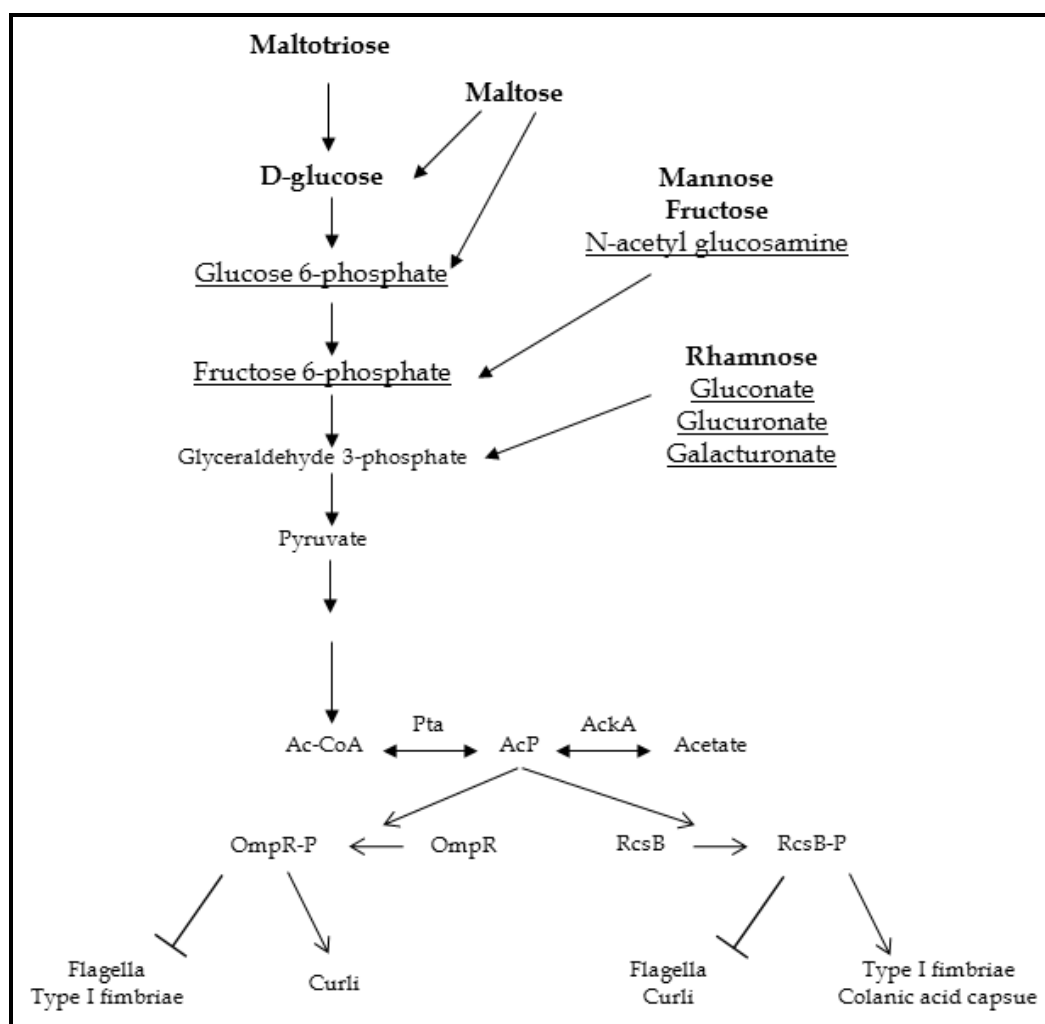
Maltotriose

Maltose

D-glucose

Mannose
Fructose
N-acetyl glucosamine

Glucose 6-phosphate

Fructose 6-phosphate

Rhamnose
Gluconate
Glucuronate
Galacturonate

Glyceraldehyde 3-phosphate

Pyruvate

Ac-CoA Pta AcP AckA Acetate

OmpR-P OmpR RcsB RcsB-P

Flagella
Type I fimbriae

Curli

Flagella
Curli

Type I fimbriae
Colanic acid capsue